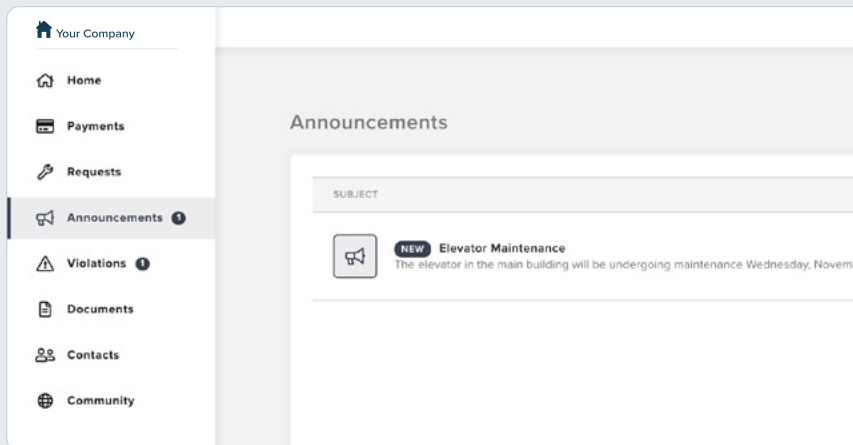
Your Company

Home

Payments

Requests

Announcements 1

Violations 1

Documents

Contacts

Community

Announcements

SUBJECT

NEW Elevator Maintenance
The elevator in the main building will be undergoing maintenance Wednesday, Novem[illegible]